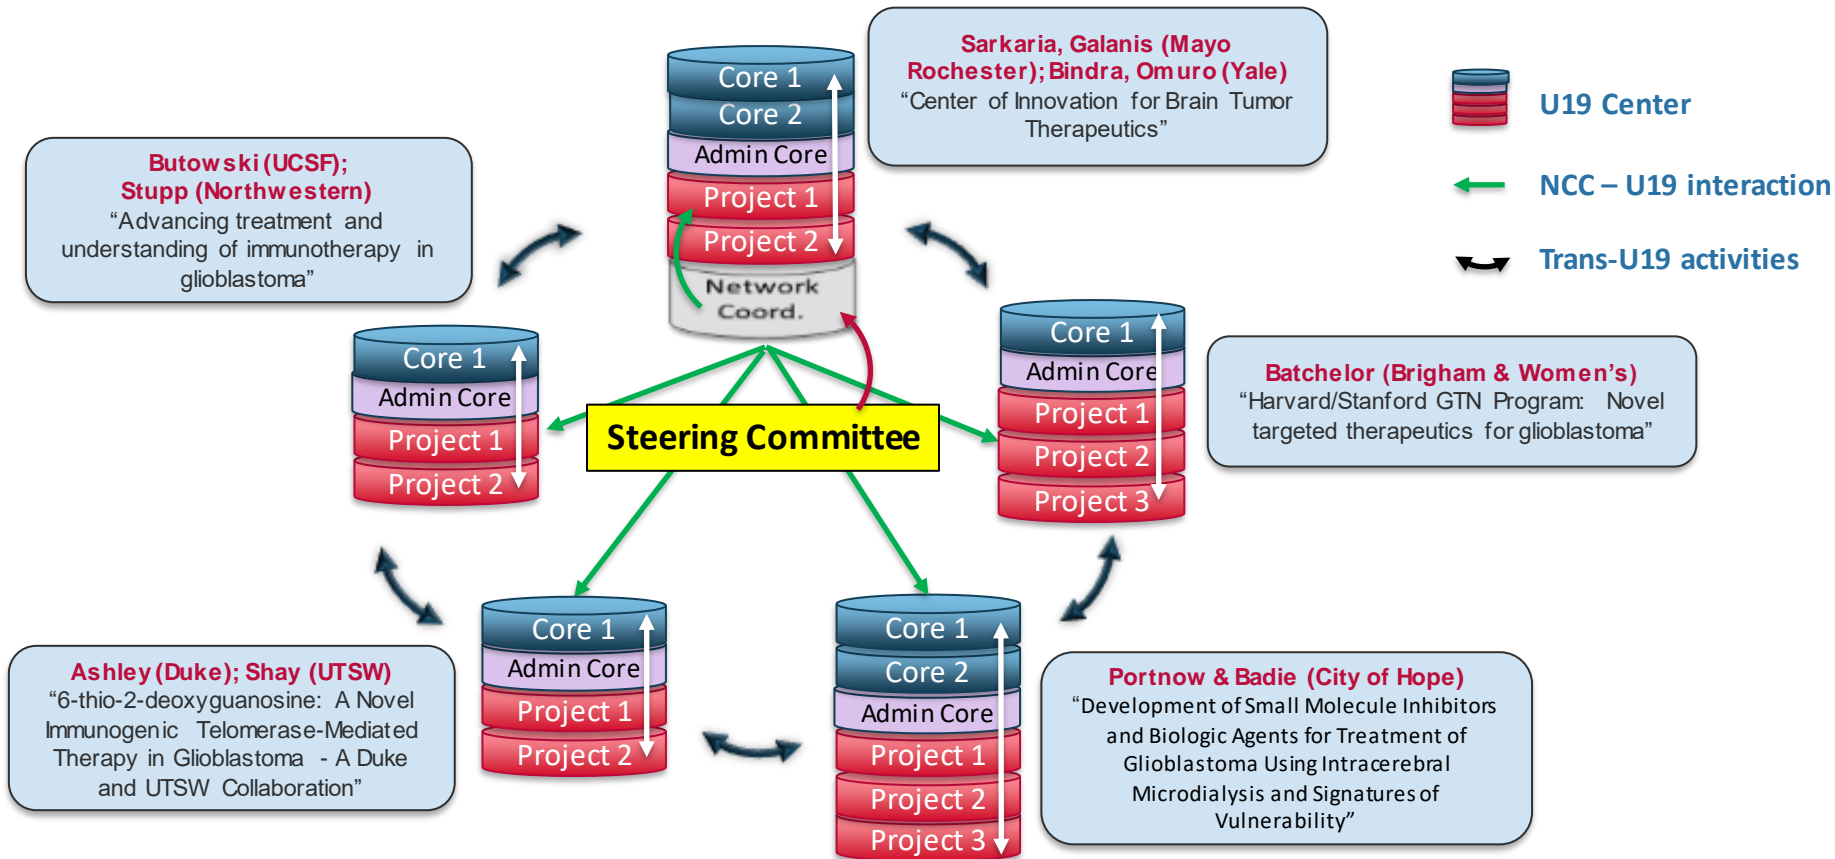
Core 1
Core 2
Admin Core
Project 1
Project 2
Network Coord.

Sarkaria, Galanis (Mayo Rochester); Bindra, Omuro (Yale)
"Center of Innovation for Brain Tumor Therapeutics"

U19 Center

NCC – U19 interaction

Trans-U19 activities

Butowski (UCSF); Stupp (Northwestern)
"Advancing treatment and understanding of immunotherapy in glioblastoma"

Core 1
Admin Core
Project 1
Project 2

Steering Committee

Core 1
Admin Core
Project 1
Project 2
Project 3

Batchelor (Brigham & Women's)
"Harvard/Stanford GTN Program: Novel targeted therapeutics for glioblastoma"

Ashley (Duke); Shay (UTSW)
"6-thio-2-deoxyguanosine: A Novel Immunogenic Telomerase-Mediated Therapy in Glioblastoma - A Duke and UTSW Collaboration"

Core 1
Admin Core
Project 1
Project 2

Core 1
Core 2
Admin Core
Project 1
Project 2
Project 3

Portnow & Badie (City of Hope)
"Development of Small Molecule Inhibitors and Biologic Agents for Treatment of Glioblastoma Using Intracerebral Microdialysis and Signatures of Vulnerability"